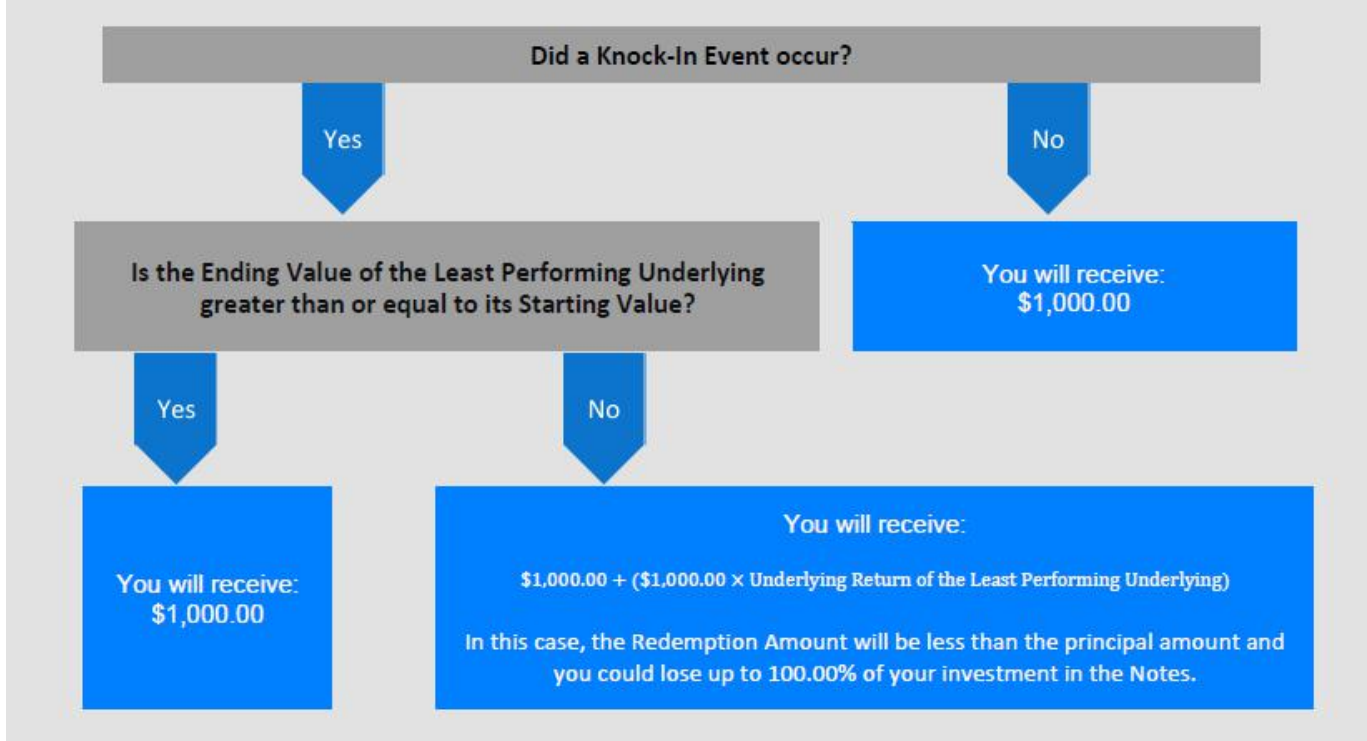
Did a Knock-In Event occur?

Yes

No

Is the Ending Value of the Least Performing Underlying greater than or equal to its Starting Value?

You will receive: $1,000.00

Yes

No

You will receive: $1,000.00

You will receive:

$1,000.00 + ($1,000.00 × Underlying Return of the Least Performing Underlying)

In this case, the Redemption Amount will be less than the principal amount and you could lose up to 100.00% of your investment in the Notes.